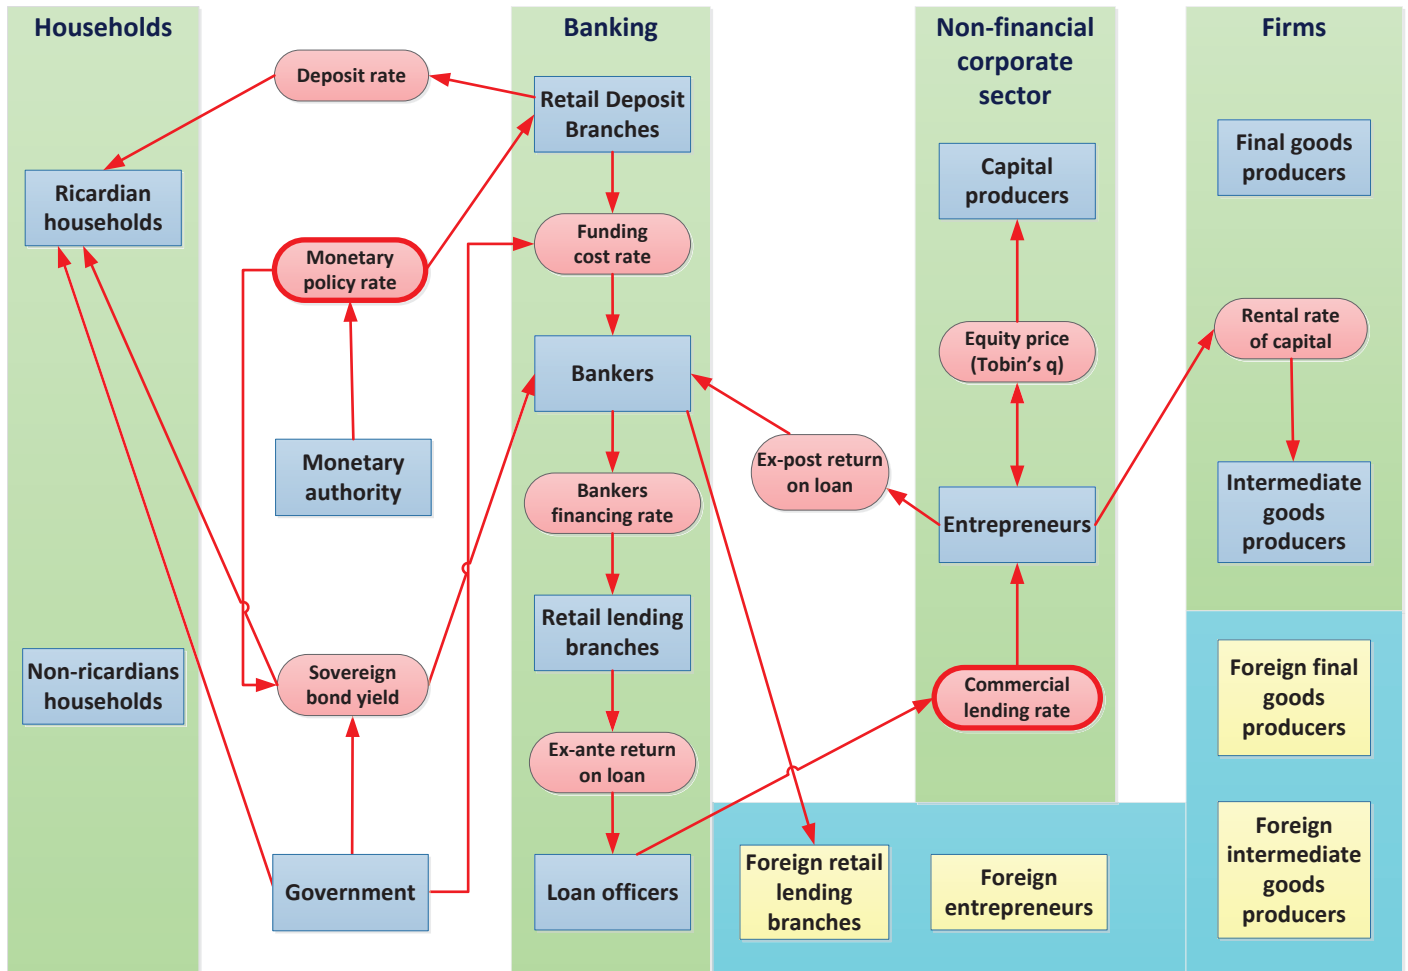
Households

Ricardian households

Non-ricardians households

Deposit rate

Monetary policy rate

Monetary authority

Sovereign bond yield

Government

Banking

Retail Deposit Branches

Funding cost rate

Bankers

Bankers financing rate

Retail lending branches

Ex-ante return on loan

Loan officers

Ex-post return on loan

Foreign retail lending branches

Non-financial corporate sector

Capital producers

Equity price (Tobin's q)

Entrepreneurs

Commercial lending rate

Foreign entrepreneurs

Firms

Final goods producers

Rental rate of capital

Intermediate goods producers

Foreign final goods producers

Foreign intermediate goods producers